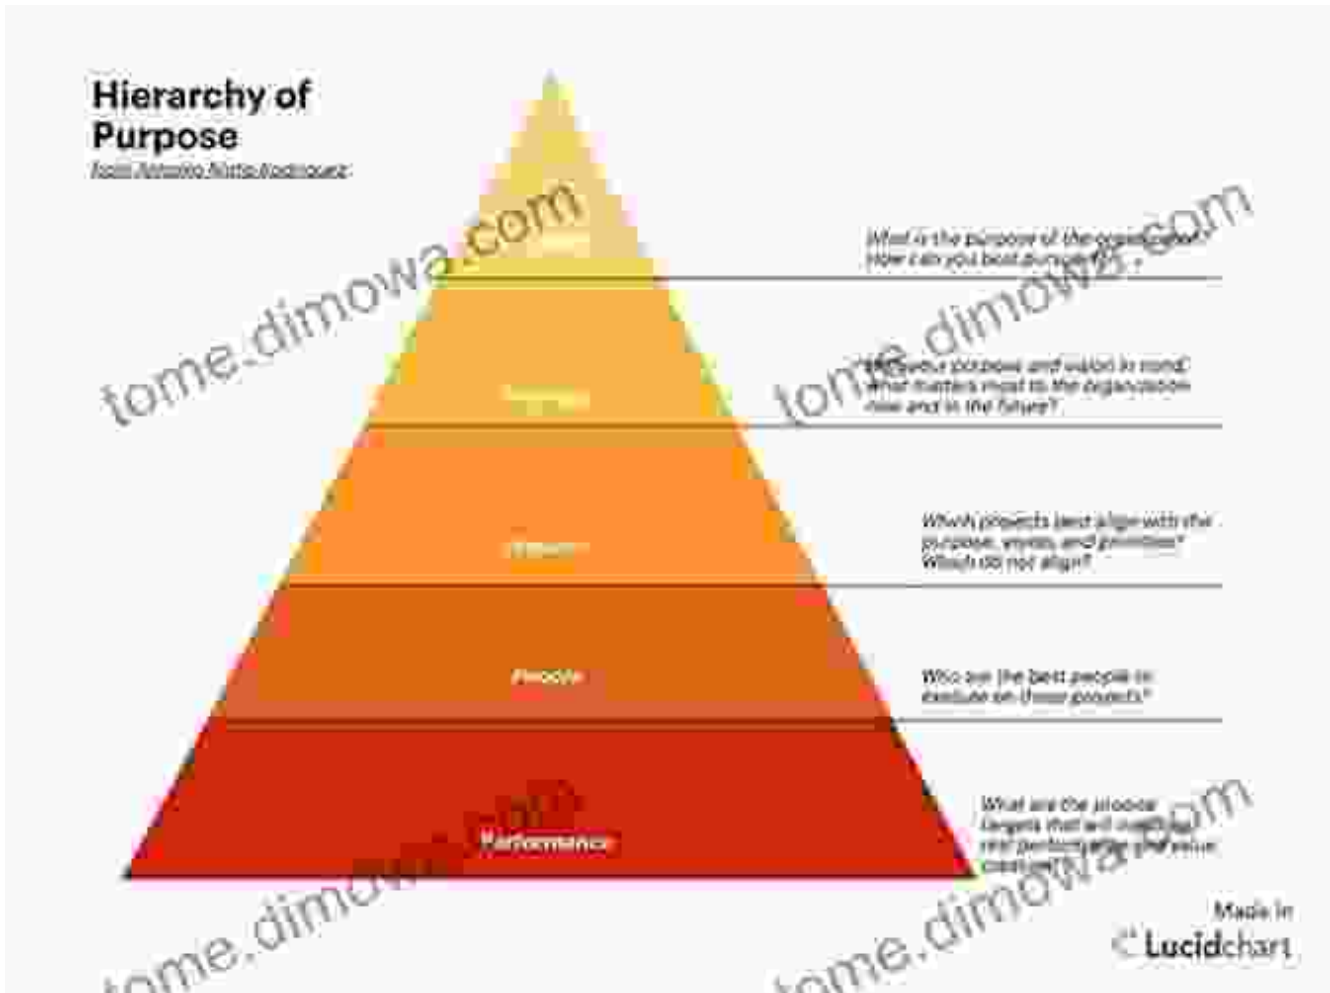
Hierarchy of Purpose

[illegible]

tome.dimowa.com

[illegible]

What is the purpose of the organization? How can you best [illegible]?

tome.dimowa.com

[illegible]

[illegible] your purpose and vision in mind, what matters most to the organization now and in the future?

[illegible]

Which projects best align with the purpose, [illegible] and priorities? Which do not align?

People

Who are the best people to execute on those projects?

Performance

What are the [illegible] targets that will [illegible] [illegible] and value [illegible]?

tome.dimowa.com

tome.dimowa.com

Made in
Lucidchart